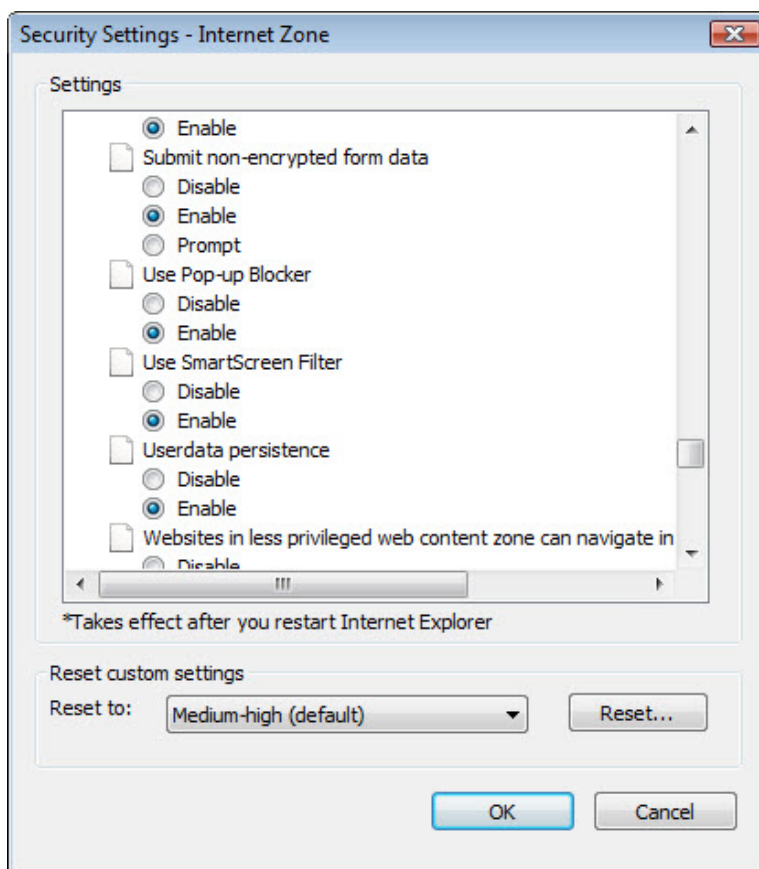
Security Settings - Internet Zone

Settings

Enable

Submit non-encrypted form data

Disable

Enable

Prompt

Use Pop-up Blocker

Disable

Enable

Use SmartScreen Filter

Disable

Enable

Userdata persistence

Disable

Enable

Websites in less privileged web content zone can navigate in

Disable

*Takes effect after you restart Internet Explorer

Reset custom settings

Reset to: Medium-high (default)

Reset...

OK

Cancel